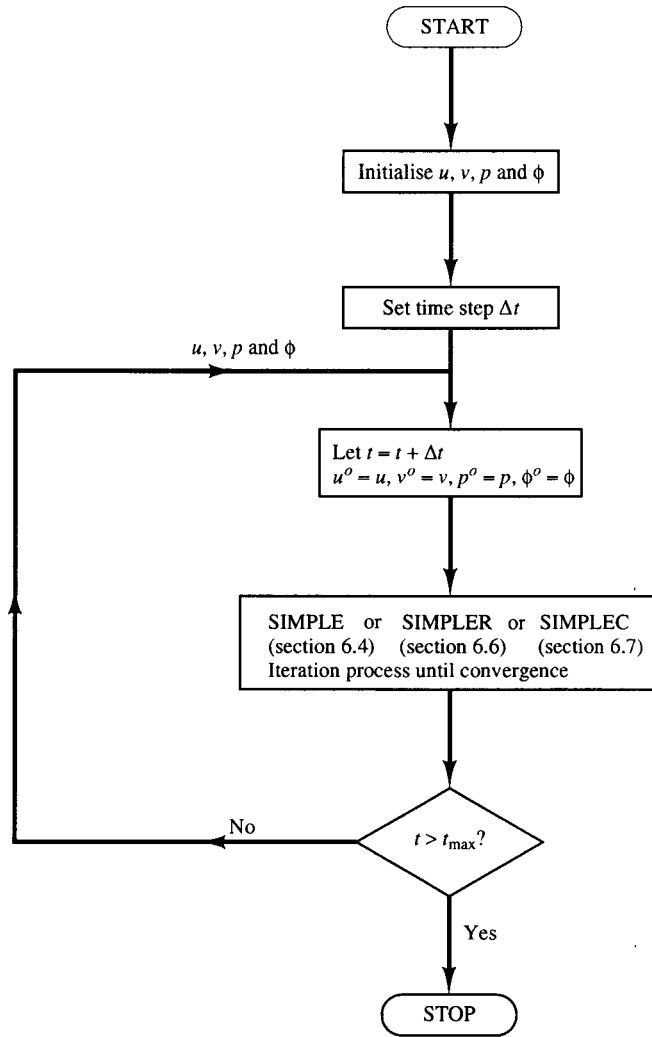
START

Initialise $u$, $v$, $p$ and $\phi$

Set time step $\Delta t$

$u$, $v$, $p$ and $\phi$

Let $t = t + \Delta t$
$u^o = u$, $v^o = v$, $p^o = p$, $\phi^o = \phi$

SIMPLE or SIMPLER or SIMPLEC
(section 6.4) (section 6.6) (section 6.7)
Iteration process until convergence

No

$t > t_{\max}$?

Yes

STOP